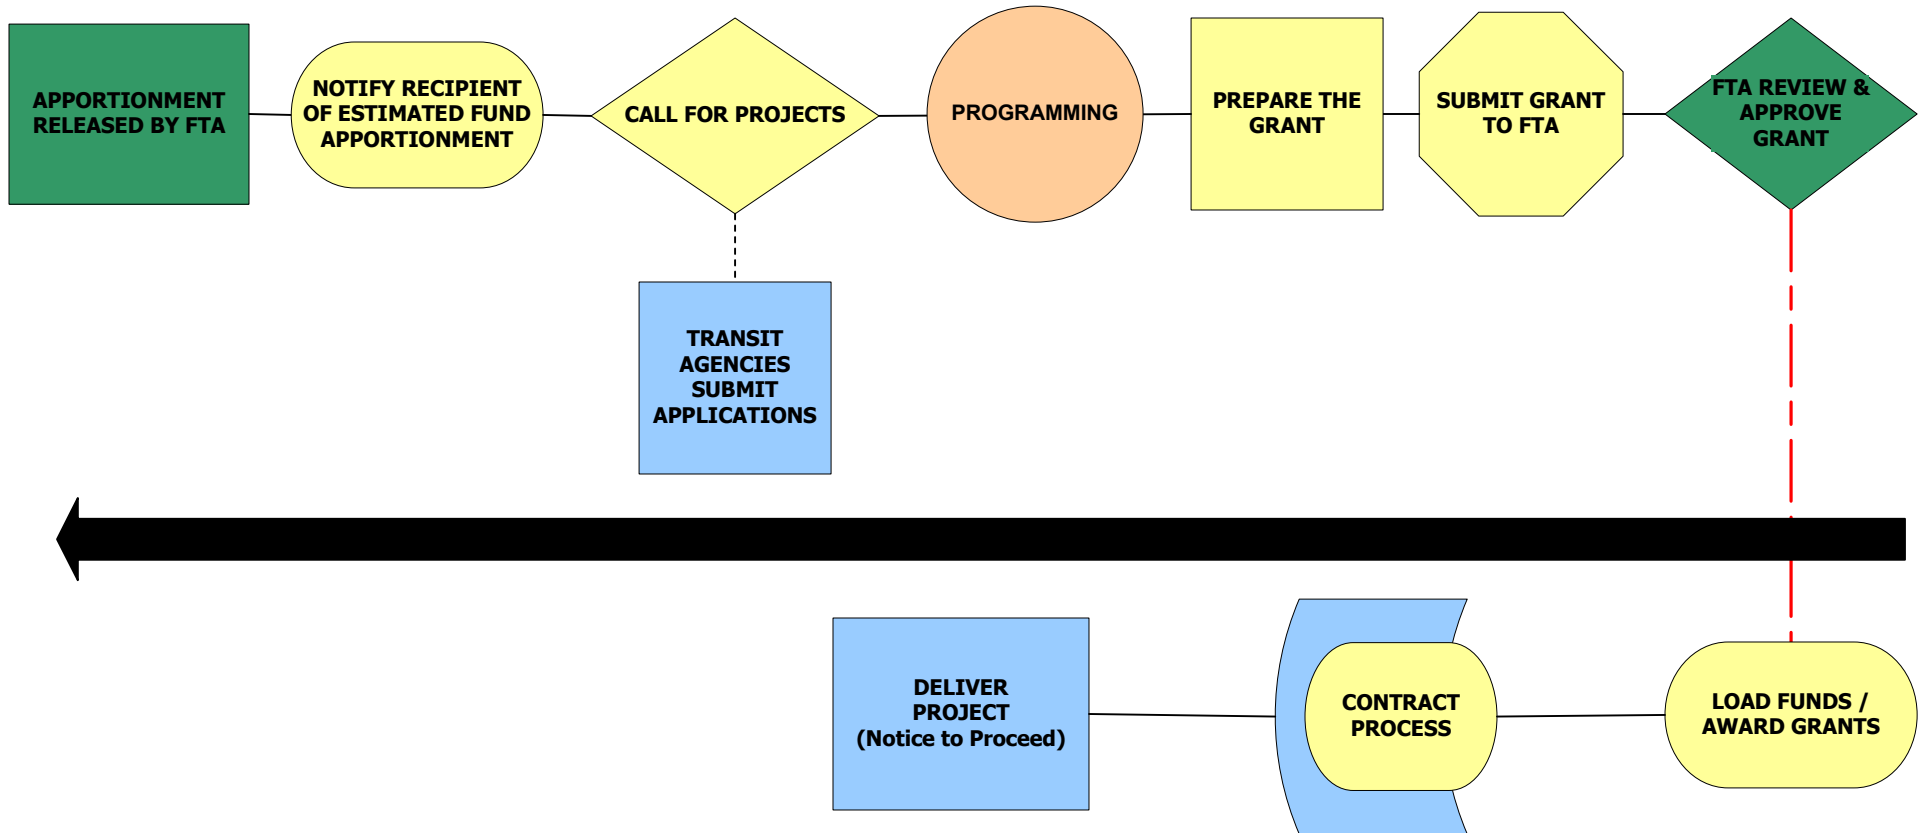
APPORTIONMENT RELEASED BY FTA

NOTIFY RECIPIENT OF ESTIMATED FUND APPORTIONMENT

CALL FOR PROJECTS

PROGRAMMING

PREPARE THE GRANT

SUBMIT GRANT TO FTA

FTA REVIEW & APPROVE GRANT

TRANSIT AGENCIES SUBMIT APPLICATIONS

DELIVER PROJECT (Notice to Proceed)

CONTRACT PROCESS

LOAD FUNDS / AWARD GRANTS